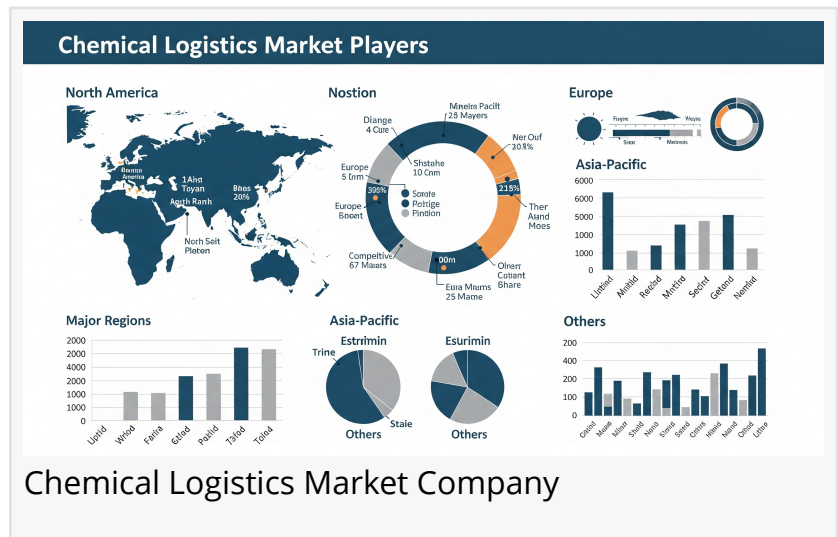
Chemical Logistics Market Players

North America

Bonno America

1Ahd Toyan

Aorth Ranh

Bhes 20%

Norh Selt Pleten

Nostion

Diange 4 Cure

Mneins Pacit 28 Mayers

Ner Ouf 20.8%

Europe 5 Lnm

Shstahe 10 Cnm

30%

Sorate

Potrige

Pintion

21%

Europe Bnenrt

Ther Aland Moes

Competitve 67 Maars

00m

Olnen Cotrant Bhare

Eura Maams 25 Mame

Europe

Asia-Pacific

| 6000 |
|---|
| 5000 |
| 4000 |
| 3000 |
| 2000 |
| 1000 |
| 0 |

Limted Amfitd Recifed Mnrtird Secfird Getond Nemfid

Major Regions

2000 2000 4000 2000 1000 1000 0

Uptid Wrtod Fenia Gtfod Padid Tafod Toitd

Asia-Pacific

Estrimin

Trine

Staie

Others

Esurimin

Others

Others

200 200 150 100 50 0

Gatid Msae Mitae Shoid Nasd Ssess Saed Cvose Hiead Nand Otfod Litfre

Chemical Logistics Market Company